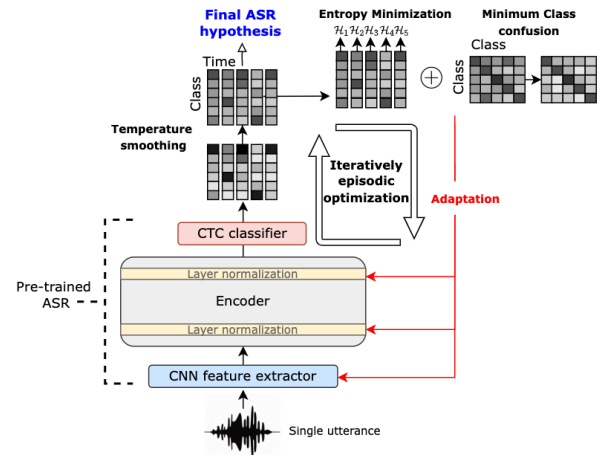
Final ASR hypothesis

Time

Class

Entropy Minimization

$\mathcal{H}_1 \mathcal{H}_2 \mathcal{H}_3 \mathcal{H}_4 \mathcal{H}_5$

$\oplus$

Minimum Class confusion

Class

Class

Temperature smoothing

Iteratively episodic optimization

Adaptation

CTC classifier

Pre-trained ASR

Layer normalization

Encoder

Layer normalization

CNN feature extractor

Single utterance